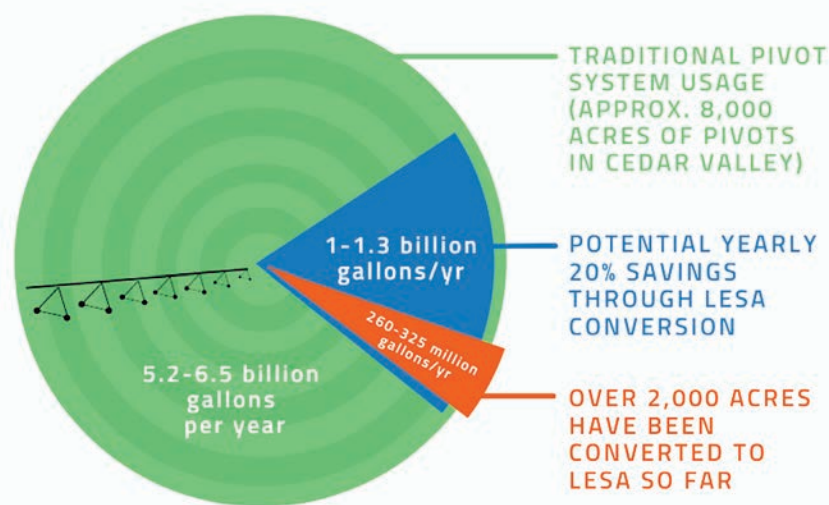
TRADITIONAL PIVOT SYSTEM USAGE (APPROX. 8,000 ACRES OF PIVOTS IN CEDAR VALLEY)

1-1.3 billion gallons/yr

POTENTIAL YEARLY 20% SAVINGS THROUGH LESA CONVERSION

260-325 million gallons/yr

5.2-6.5 billion gallons per year

OVER 2,000 ACRES HAVE BEEN CONVERTED TO LESA SO FAR